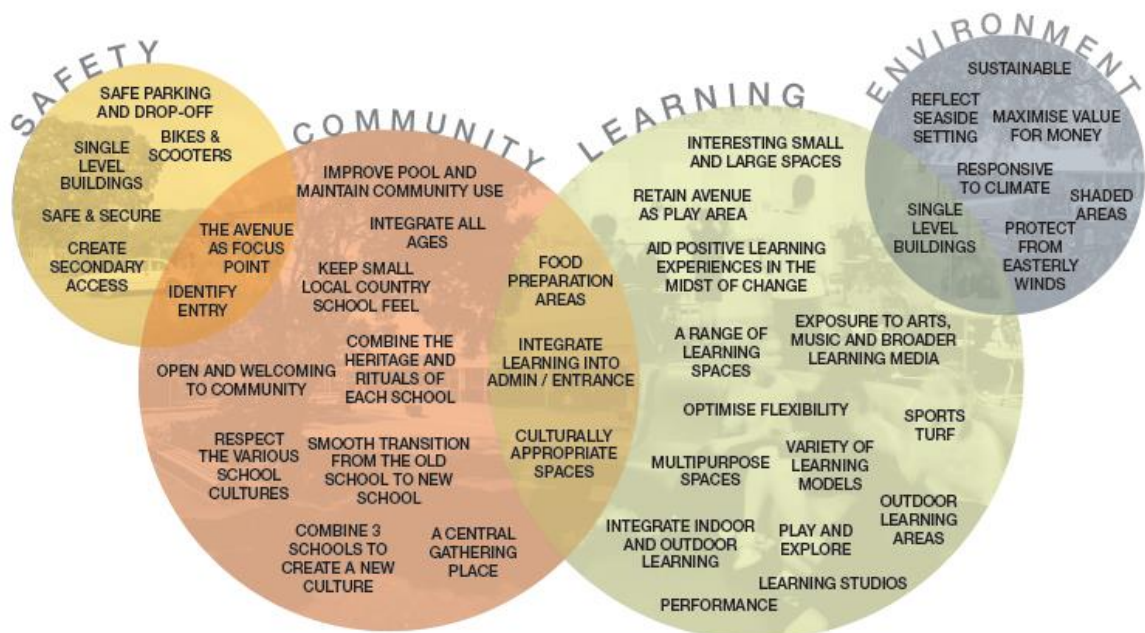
SAFETY

SAFE PARKING AND DROP-OFF

SINGLE LEVEL BUILDINGS

BIKES & SCOOTERS

SAFE & SECURE

CREATE SECONDARY ACCESS

THE AVENUE AS FOCUS POINT

IDENTIFY ENTRY

COMMUNITY

IMPROVE POOL AND MAINTAIN COMMUNITY USE

INTEGRATE ALL AGES

KEEP SMALL LOCAL COUNTRY SCHOOL FEEL

OPEN AND WELCOMING TO COMMUNITY

COMBINE THE HERITAGE AND RITUALS OF EACH SCHOOL

RESPECT THE VARIOUS SCHOOL CULTURES

SMOOTH TRANSITION FROM THE OLD SCHOOL TO NEW SCHOOL

COMBINE 3 SCHOOLS TO CREATE A NEW CULTURE

A CENTRAL GATHERING PLACE

FOOD PREPARATION AREAS

INTEGRATE LEARNING INTO ADMIN / ENTRANCE

CULTURALLY APPROPRIATE SPACES

LEARNING

INTERESTING SMALL AND LARGE SPACES

RETAIN AVENUE AS PLAY AREA

AID POSITIVE LEARNING EXPERIENCES IN THE MIDST OF CHANGE

A RANGE OF LEARNING SPACES

EXPOSURE TO ARTS, MUSIC AND BROADER LEARNING MEDIA

OPTIMISE FLEXIBILITY

SPORTS TURF

MULTIPURPOSE SPACES

VARIETY OF LEARNING MODELS

OUTDOOR LEARNING AREAS

INTEGRATE INDOOR AND OUTDOOR LEARNING

PLAY AND EXPLORE

LEARNING STUDIOS

PERFORMANCE

ENVIRONMENT

SUSTAINABLE

REFLECT SEASIDE SETTING

MAXIMISE VALUE FOR MONEY

RESPONSIVE TO CLIMATE

SHADED AREAS

SINGLE LEVEL BUILDINGS

PROTECT FROM EASTERLY WINDS